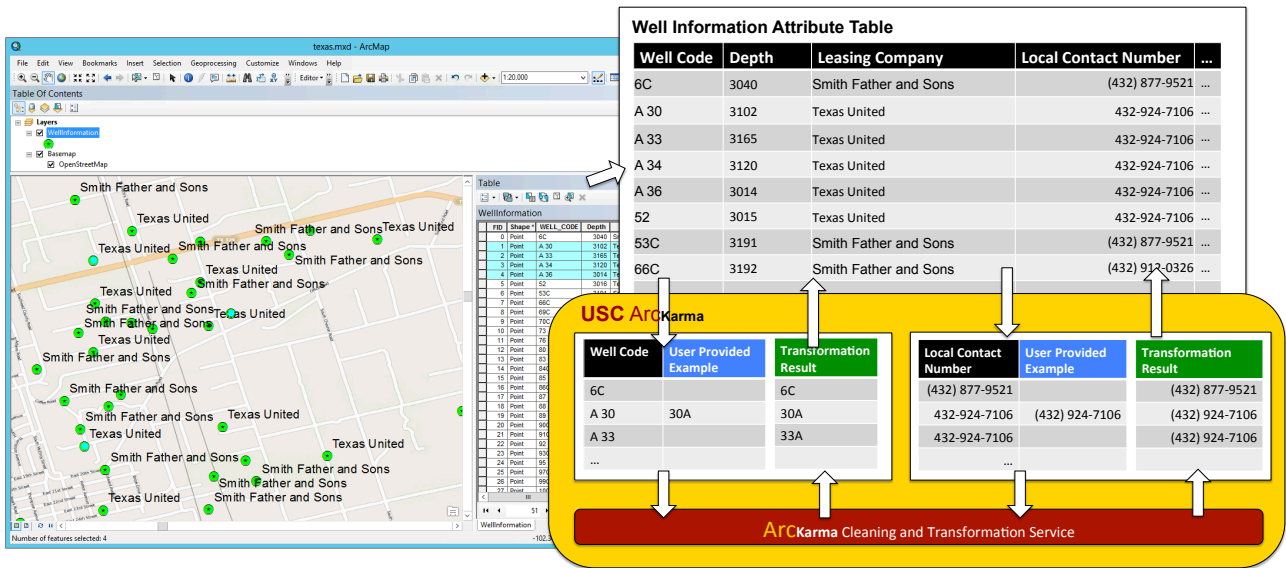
texas.mxd - ArcMap

File Edit View Bookmarks Insert Selection Geoprocessing Customize Windows Help

Editor

1:20,000

Table Of Contents

Layers
WellInformation
Basemap
OpenStreetMap

Smith Father and Sons
Texas United
Smith Father and Sons
Texas United
Texas United
Smith Father and Sons
Smith Father and Sons
Texas United
Smith Father and Sons
Texas United
Smith Father and Sons
Texas United
Smith Father and Sons
Smith Father and Sons
Texas United
Texas United
Smith Father and Sons
Smith Father and Sons
Smith Father and Sons
Texas United
Texas United
Texas United
Smith Father and Sons
Smith Father and Sons
Smith Father and Sons
Texas United
Smith Father and Sons

Table

WellInformation

| FID | Shape | WELL_CODE | Depth |
|---|---|---|---|
| 0 | Point | 6C | 3040 |
| 1 | Point | A 30 | 3102 |
| 2 | Point | A 33 | 3165 |
| 3 | Point | A 34 | 3120 |
| 4 | Point | A 36 | 3014 |
| 5 | Point | 52 | 3018 |
| 6 | Point | 53C | |
| 7 | Point | 66C | |
| 8 | Point | 69C | |
| 9 | Point | 78C | |
| 10 | Point | 79 | |
| 11 | Point | 76 | |
| 12 | Point | 80 | |
| 13 | Point | 83 | |
| 14 | Point | 84 | |
| 15 | Point | 85 | |
| 16 | Point | 86 | |
| 17 | Point | 87 | |
| 18 | Point | 88 | |
| 19 | Point | 89 | |
| 20 | Point | 90 | |
| 21 | Point | 91 | |
| 22 | Point | 92 | |
| 23 | Point | 93 | |
| 24 | Point | 95 | |
| 25 | Point | 97 | |
| 26 | Point | 99 | |

51

WellInformation

Number of features selected: 4

-102.3

Well Information Attribute Table

| Well Code | Depth | Leasing Company | Local Contact Number | ... |
|---|---|---|---|---|
| 6C | 3040 | Smith Father and Sons | (432) 877-9521 | ... |
| A 30 | 3102 | Texas United | 432-924-7106 | ... |
| A 33 | 3165 | Texas United | 432-924-7106 | ... |
| A 34 | 3120 | Texas United | 432-924-7106 | ... |
| A 36 | 3014 | Texas United | 432-924-7106 | ... |
| 52 | 3015 | Texas United | 432-924-7106 | ... |
| 53C | 3191 | Smith Father and Sons | (432) 877-9521 | ... |
| 66C | 3192 | Smith Father and Sons | (432) 913-0326 | ... |

USC ArcKarma

| Well Code | User Provided Example |
|---|---|
| 6C | |
| A 30 | 30A |
| A 33 | |
| ... | |

| Transformation Result |
|---|
| 6C |
| 30A |
| 33A |
| |

| Local Contact Number | User Provided Example |
|---|---|
| (432) 877-9521 | |
| 432-924-7106 | (432) 924-7106 |
| 432-924-7106 | |
| ... | |

| Transformation Result |
|---|
| (432) 877-9521 |
| (432) 924-7106 |
| (432) 924-7106 |
| |

ArcKarma Cleaning and Transformation Service